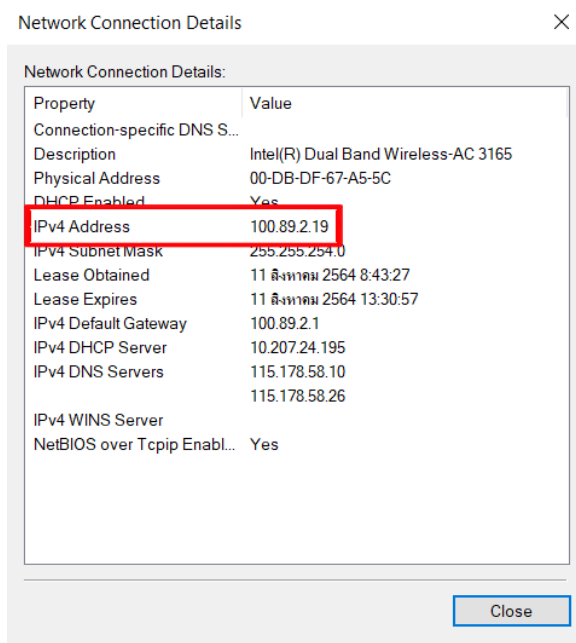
Network Connection Details

×

Network Connection Details:

| Property | Value |
|---|---|
| Connection-specific DNS S... | |
| Description | Intel(R) Dual Band Wireless-AC 3165 |
| Physical Address | 00-DB-DF-67-A5-5C |
| DHCP Enabled | Yes |
| IPv4 Address | 100.89.2.19 |
| IPv4 Subnet Mask | 255.255.254.0 |
| Lease Obtained | 11 สิงหาคม 2564 8:43:27 |
| Lease Expires | 11 สิงหาคม 2564 13:30:57 |
| IPv4 Default Gateway | 100.89.2.1 |
| IPv4 DHCP Server | 10.207.24.195 |
| IPv4 DNS Servers | 115.178.58.10 |
| | 115.178.58.26 |
| IPv4 WINS Server | |
| NetBIOS over Tcpip Enabl... | Yes |

Close